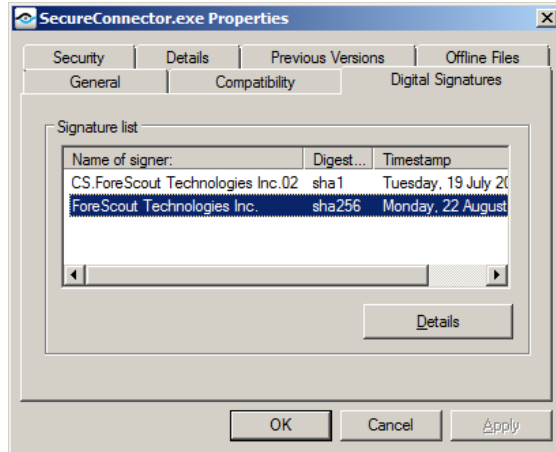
SecureConnector.exe Properties

Security | Details | Previous Versions | Offline Files
General | Compatibility | Digital Signatures

Signature list

| Name of signer: | Digest... | Timestamp |
|---|---|---|
| CS.ForeScout Technologies Inc.02 | sha1 | Tuesday, 19 July 20 |
| ForeScout Technologies Inc. | sha256 | Monday, 22 August |

Details

OK | Cancel | Apply